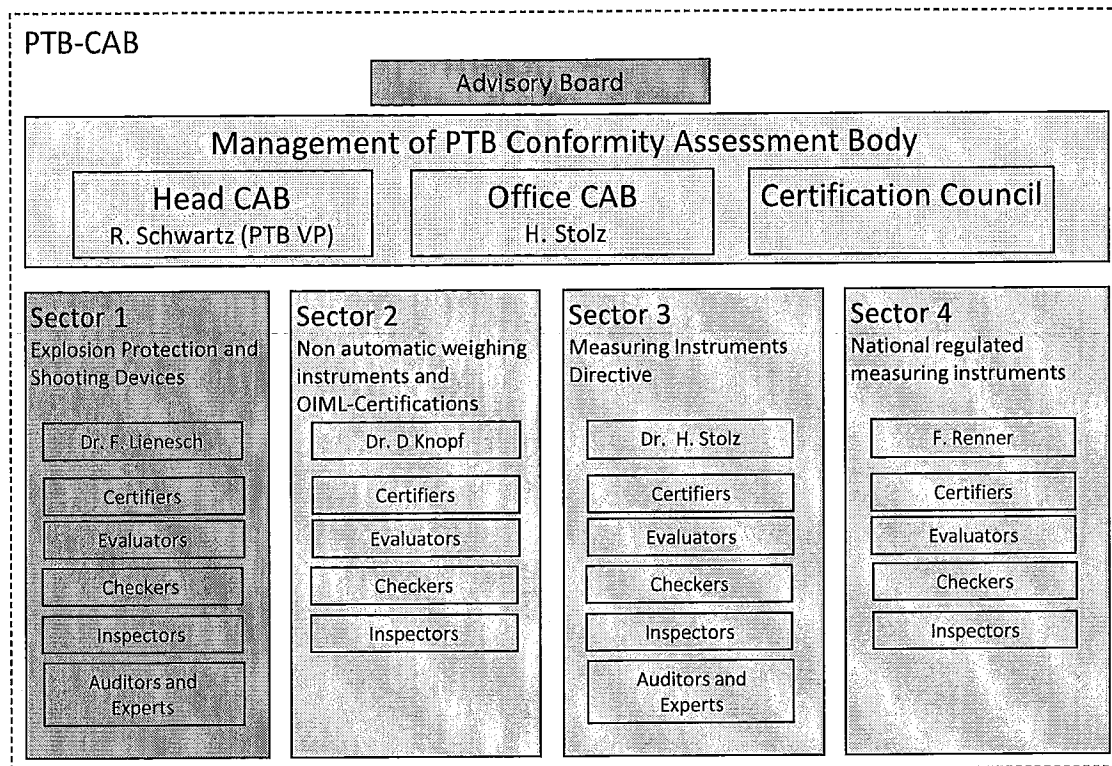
PTB-CAB

Advisory Board

Management of PTB Conformity Assessment Body

Head CAB
R. Schwartz (PTB VP)

Office CAB
H. Stolz

Certification Council

Sector 1
Explosion Protection and Shooting Devices

Dr. F. Lienesch

Certifiers

Evaluators

Checkers

Inspectors

Auditors and Experts

Sector 2
Non automatic weighing instruments and OIML-Certifications

Dr. D Knopf

Certifiers

Evaluators

Checkers

Inspectors

Sector 3
Measuring Instruments Directive

Dr. H. Stolz

Certifiers

Evaluators

Checkers

Inspectors

Auditors and Experts

Sector 4
National regulated measuring instruments

F. Renner

Certifiers

Evaluators

Checkers

Inspectors